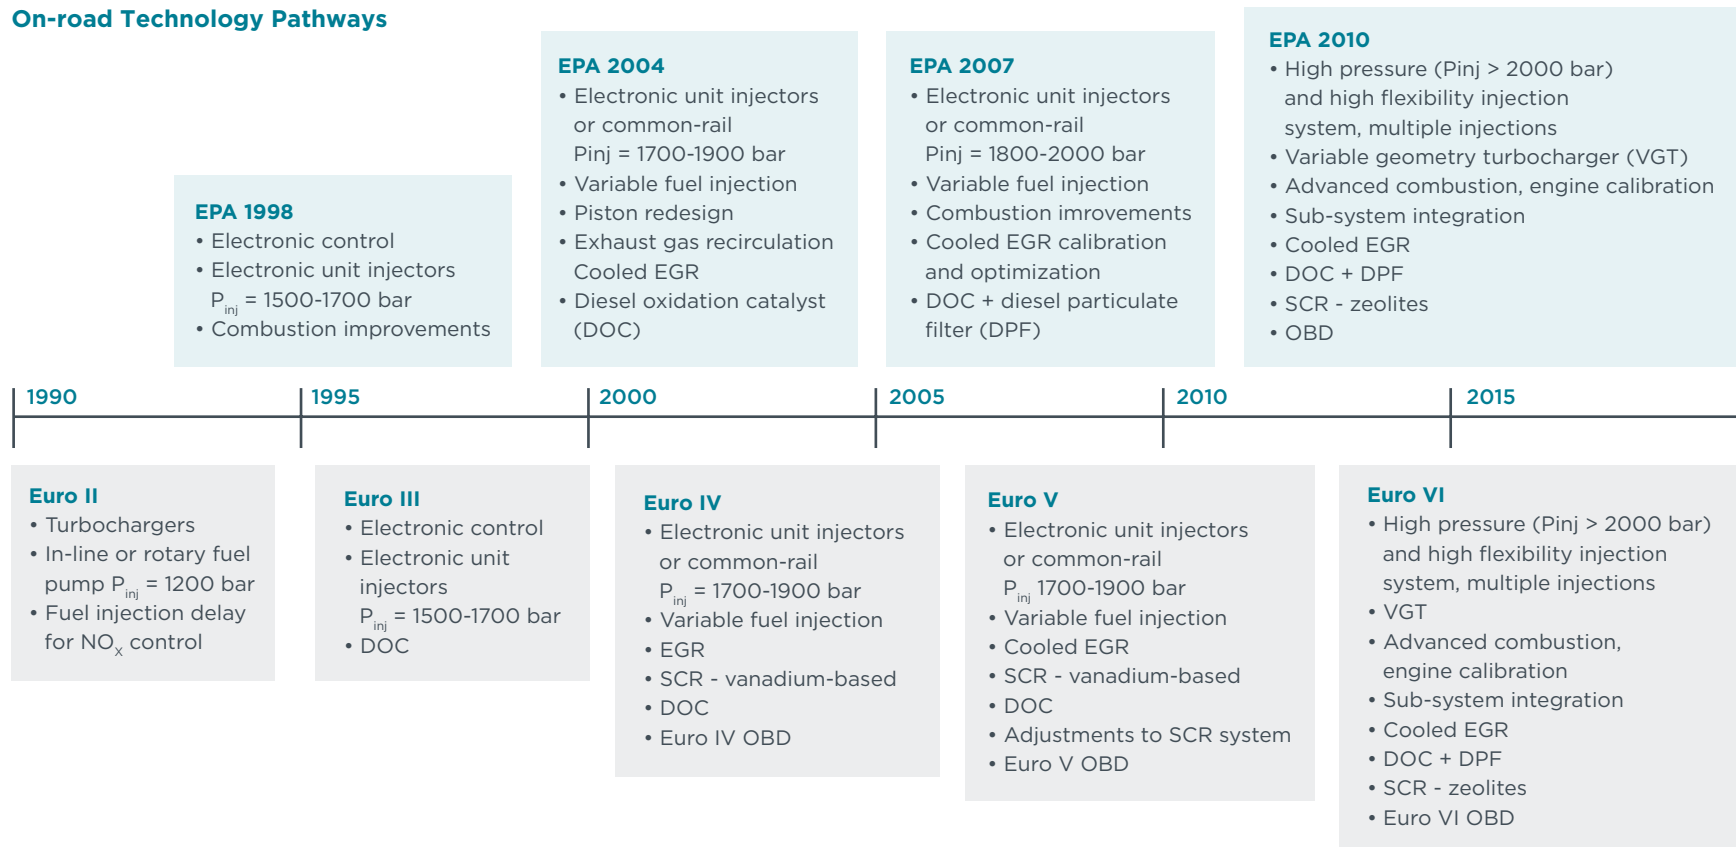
On-road Technology Pathways

EPA 1998
• Electronic control
• Electronic unit injectors $P_{inj}$ = 1500-1700 bar
• Combustion improvements

EPA 2004
• Electronic unit injectors or common-rail Pinj = 1700-1900 bar
• Variable fuel injection
• Piston redesign
• Exhaust gas recirculation Cooled EGR
• Diesel oxidation catalyst (DOC)

EPA 2007
• Electronic unit injectors or common-rail Pinj = 1800-2000 bar
• Variable fuel injection
• Combustion imrovements
• Cooled EGR calibration and optimization
• DOC + diesel particulate filter (DPF)

EPA 2010
• High pressure (Pinj > 2000 bar) and high flexibility injection system, multiple injections
• Variable geometry turbocharger (VGT)
• Advanced combustion, engine calibration
• Sub-system integration
• Cooled EGR
• DOC + DPF
• SCR - zeolites
• OBD

1990 1995 2000 2005 2010 2015

Euro II
• Turbochargers
• In-line or rotary fuel pump $P_{inj}$ = 1200 bar
• Fuel injection delay for $NO_x$ control

Euro III
• Electronic control
• Electronic unit injectors $P_{inj}$ = 1500-1700 bar
• DOC

Euro IV
• Electronic unit injectors or common-rail $P_{inj}$ = 1700-1900 bar
• Variable fuel injection
• EGR
• SCR - vanadium-based
• DOC
• Euro IV OBD

Euro V
• Electronic unit injectors or common-rail $P_{inj}$ 1700-1900 bar
• Variable fuel injection
• Cooled EGR
• SCR - vanadium-based
• DOC
• Adjustments to SCR system
• Euro V OBD

Euro VI
• High pressure (Pinj > 2000 bar) and high flexibility injection system, multiple injections
• VGT
• Advanced combustion, engine calibration
• Sub-system integration
• Cooled EGR
• DOC + DPF
• SCR - zeolites
• Euro VI OBD